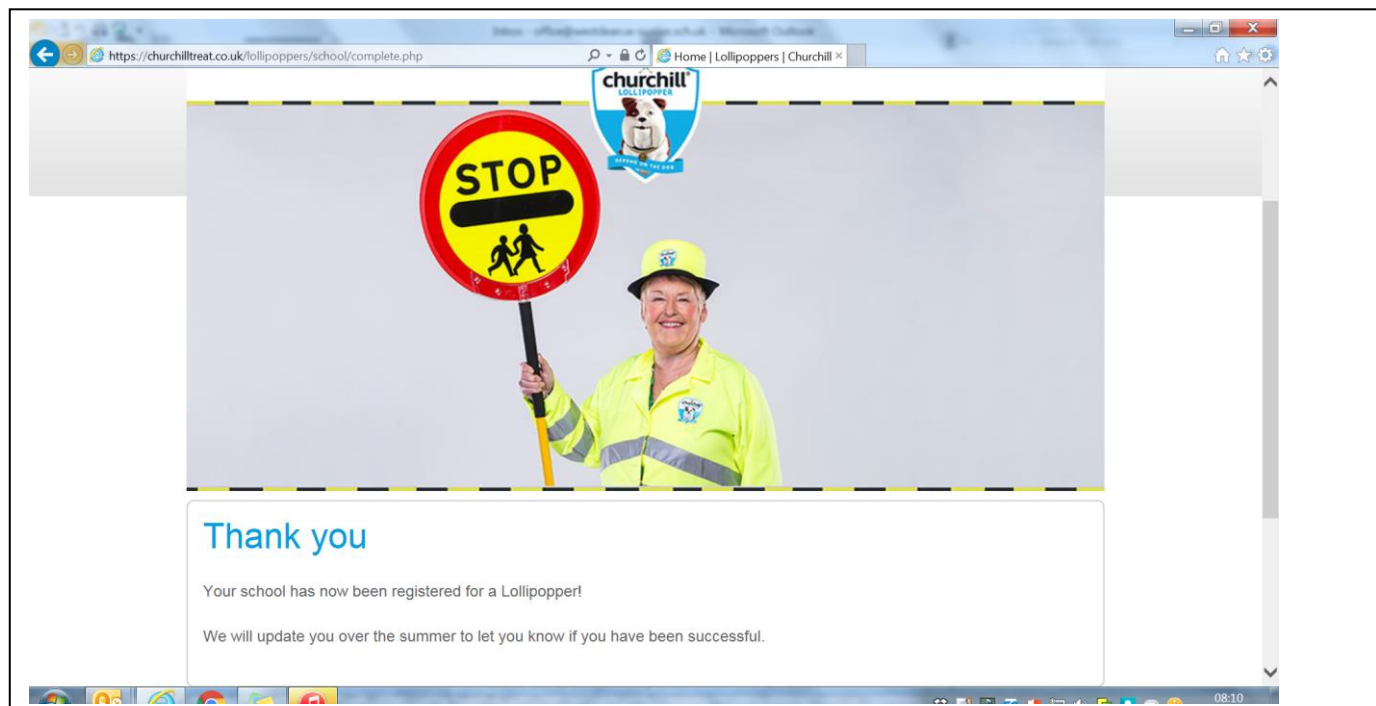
Inbox - office@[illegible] - Microsoft Outlook

https://churchilltreat.co.uk/lollipoppers/school/complete.php

Home | Lollipoppers | Churchill ×

churchill
LOLLIPOPPER
DEPEND ON THE DOG

STOP

Thank you

Your school has now been registered for a Lollipopper!

We will update you over the summer to let you know if you have been successful.

08:10